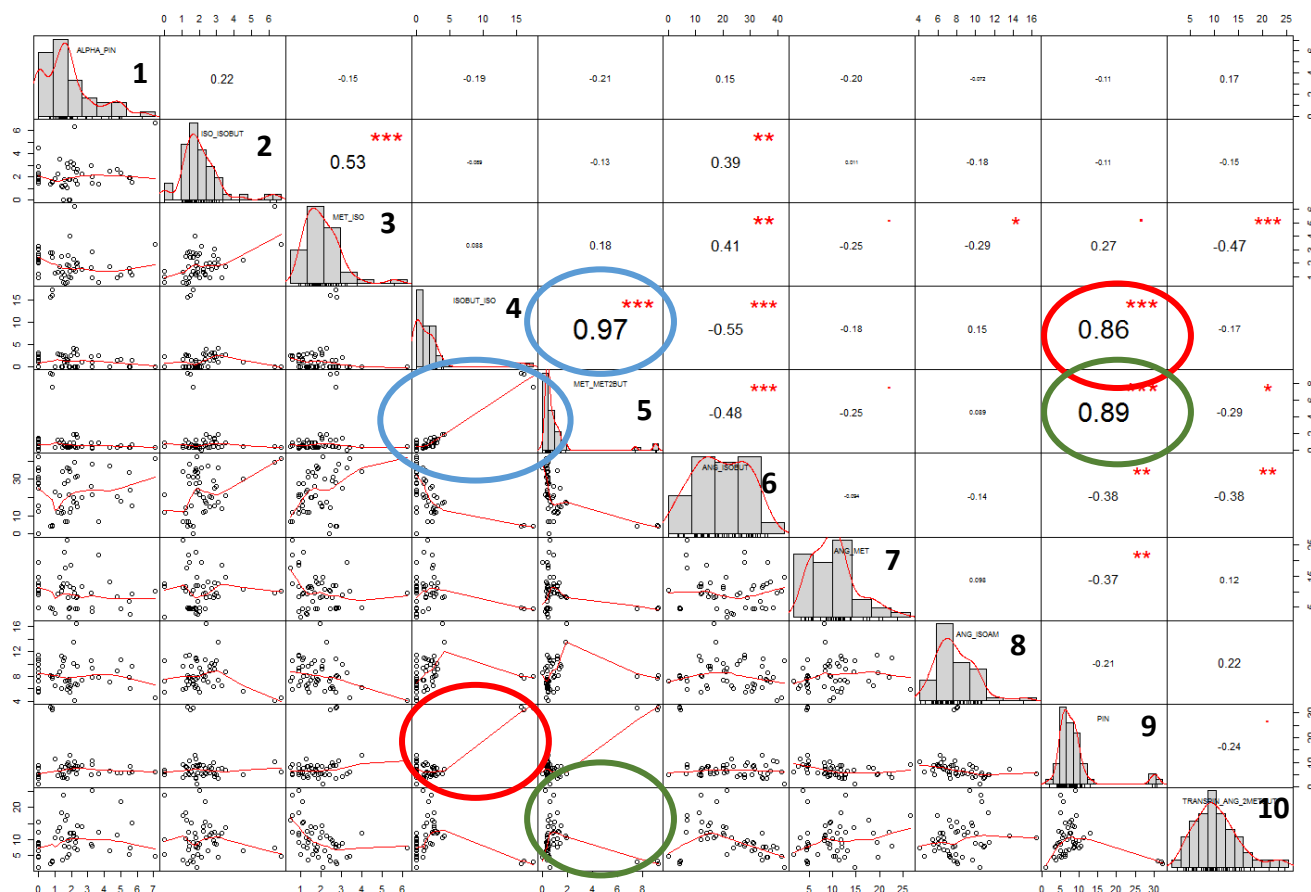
0 1 2 3 4 5 6 | 0 5 10 15 | 0 10 20 30 40 | 4 6 8 10 12 14 16 | 5 10 15 20 25

ALPHA_PIN 1 | 0.22 | -0.15 | -0.19 | -0.21 | 0.15 | -0.20 | -0.072 | -0.11 | 0.17

0 2 4 6 | ISO_ISOBUT 2 | *** 0.53 | -0.089 | -0.13 | ** 0.39 | 0.011 | -0.18 | -0.11 | -0.15

MET_ISO 3 | 0.083 | 0.18 | ** 0.41 | . -0.25 | * -0.29 | . 0.27 | *** -0.47

0 5 10 15 | ISOBUT_ISO 4 | *** 0.97 | *** -0.55 | -0.18 | 0.15 | *** 0.86 | -0.17

MET_MET2BUT 5 | *** -0.48 | . -0.25 | 0.089 | *** 0.89 | * -0.29

0 10 30 | ANG_ISOBUT 6 | -0.094 | -0.14 | ** -0.38 | ** -0.38

ANG_MET 7 | 0.098 | ** -0.37 | 0.12

4 8 12 16 | ANG_ISOAM 8 | -0.21 | 0.22

PIN 9 | . -0.24

5 10 20 | TRANS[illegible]_ANG_2ME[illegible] 10

0 1 2 3 4 5 6 7 | 1 2 3 4 5 6 | 0 2 4 6 8 | 5 10 15 20 25 | 0 5 10 15 20 25 30